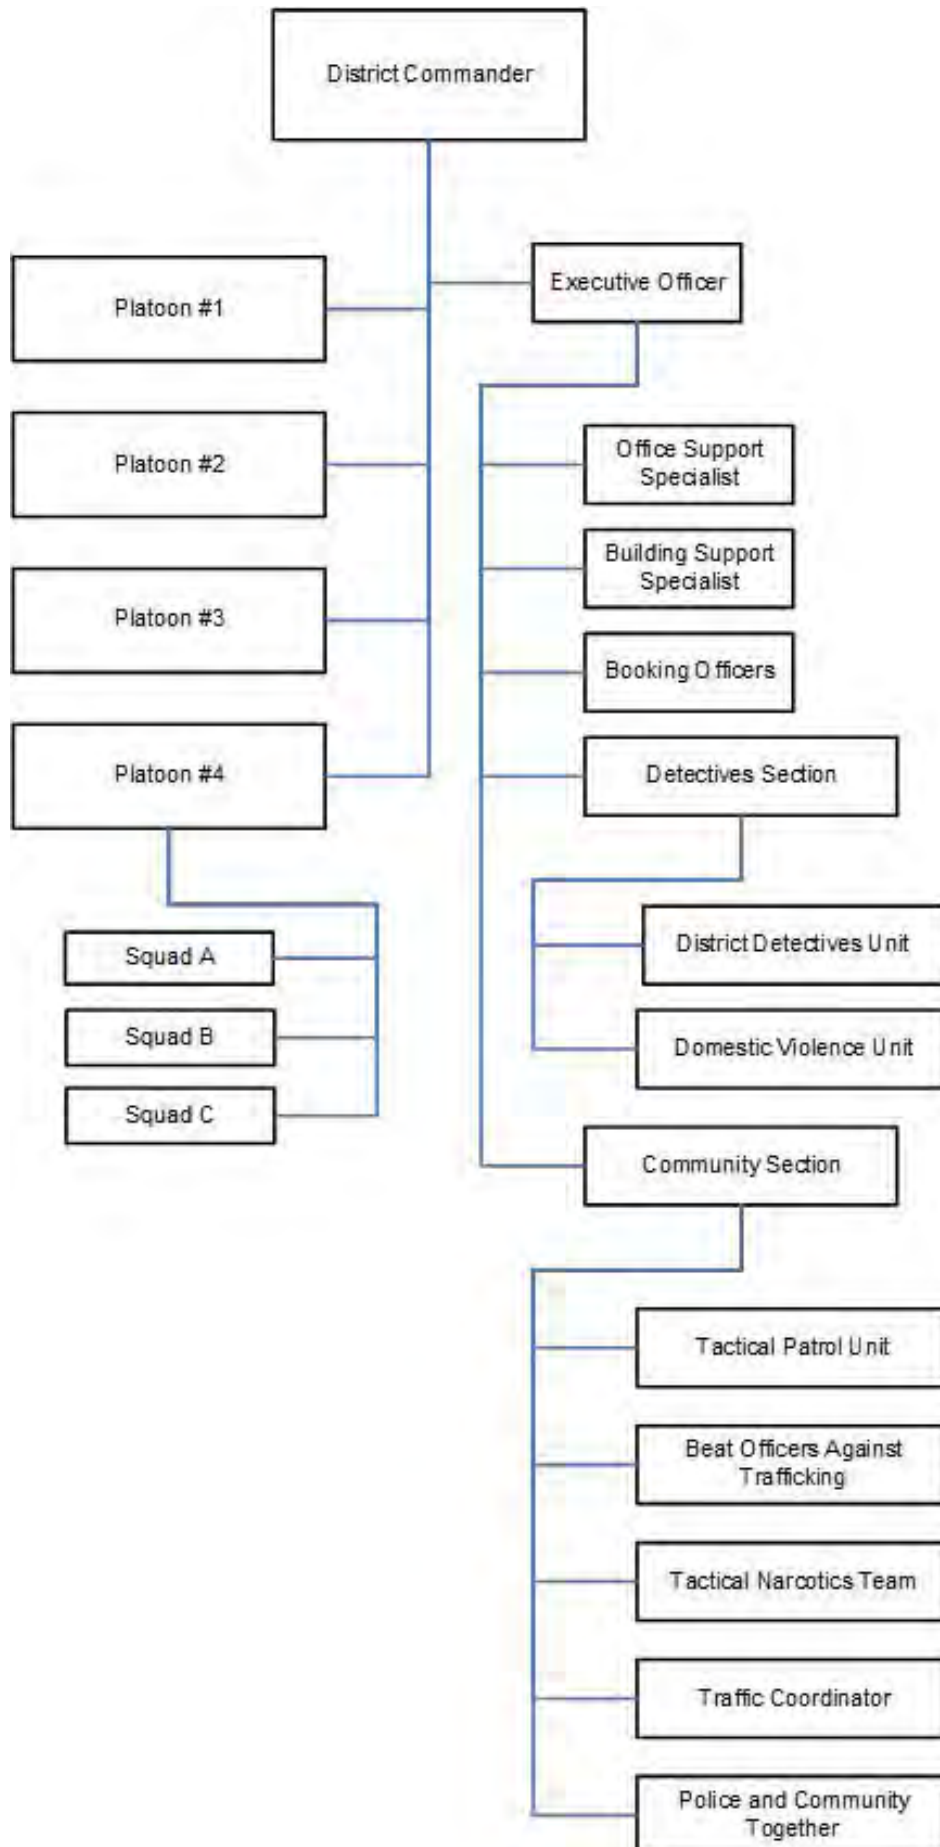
District Commander

Platoon #1

Platoon #2

Platoon #3

Platoon #4

Squad A

Squad B

Squad C

Executive Officer

Office Support Specialist

Building Support Specialist

Booking Officers

Detectives Section

District Detectives Unit

Domestic Violence Unit

Community Section

Tactical Patrol Unit

Beat Officers Against Trafficking

Tactical Narcotics Team

Traffic Coordinator

Police and Community Together